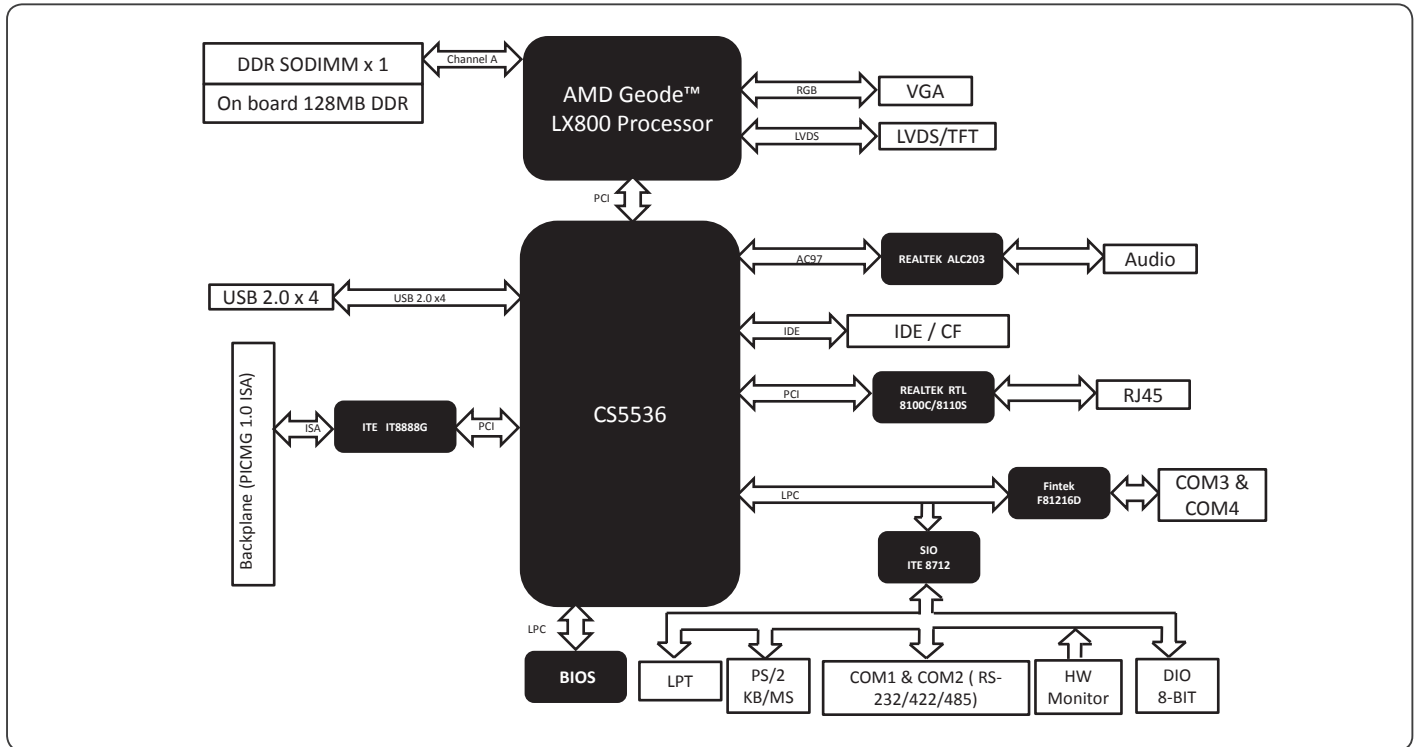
DDR SODIMM x 1
On board 128MB DDR
Channel A
AMD Geode™
LX800 Processor
RGB
VGA
LVDS
LVDS/TFT
PCI
AC97
REALTEK ALC203
Audio
USB 2.0 x 4
USB 2.0 x4
IDE
IDE / CF
PCI
REALTEK RTL
8100C/8110S
RJ45
Backplane (PICMG 1.0 ISA)
ISA
ITE IT8888G
PCI
CS5536
LPC
Fintek
F81216D
COM3 &
COM4
SIO
ITE 8712
LPC
BIOS
LPT
PS/2
KB/MS
COM1 & COM2 ( RS-232/422/485)
HW
Monitor
DIO
8-BIT